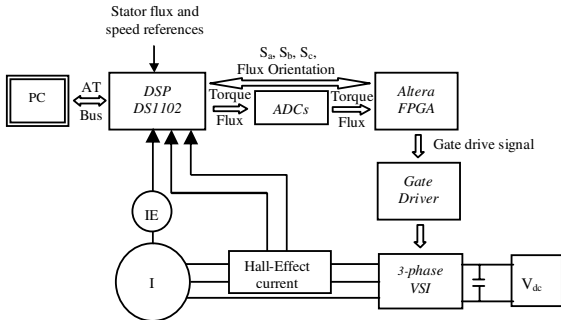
Stator flux and speed references

$S_a$, $S_b$, $S_c$, Flux Orientation

PC

AT Bus

DSP DS1102

Torque Flux

ADCs

Torque Flux

Altera FPGA

Gate drive signal

Gate Driver

IE

I

Hall-Effect current

3-phase VSI

$V_{dc}$